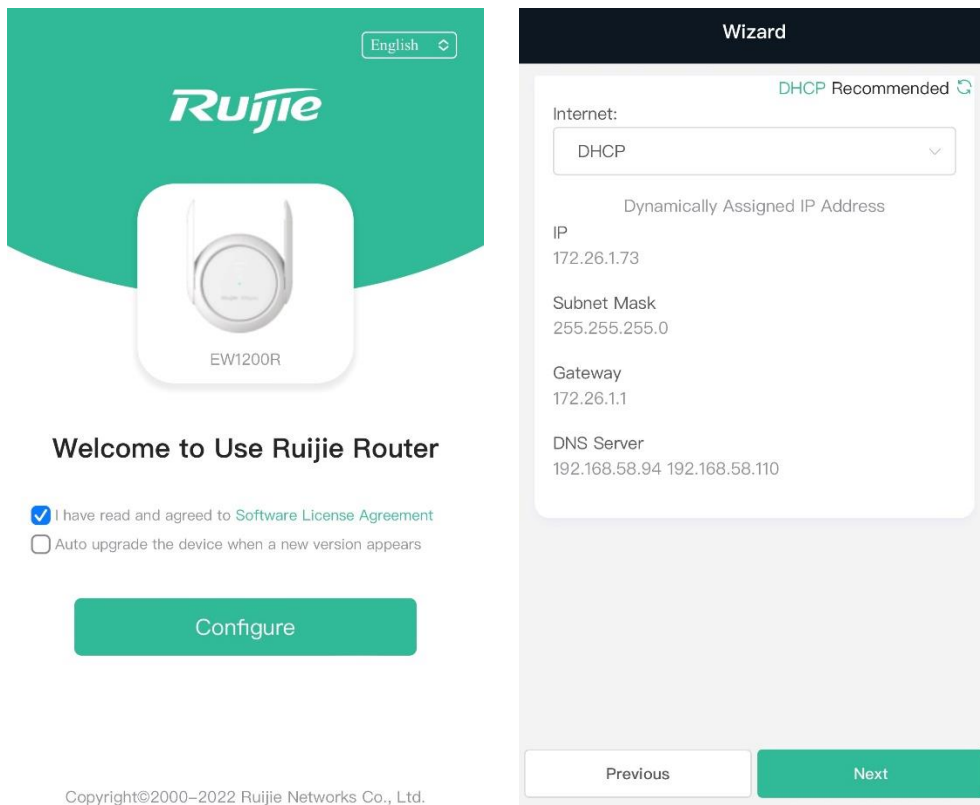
English

Ruijie

EW1200R

Welcome to Use Ruijie Router

I have read and agreed to Software License Agreement

Auto upgrade the device when a new version appears

Configure

Copyright©2000–2022 Ruijie Networks Co., Ltd.

Wizard

DHCP Recommended

Internet:

DHCP

Dynamically Assigned IP Address

IP
172.26.1.73

Subnet Mask
255.255.255.0

Gateway
172.26.1.1

DNS Server
192.168.58.94 192.168.58.110

Previous

Next